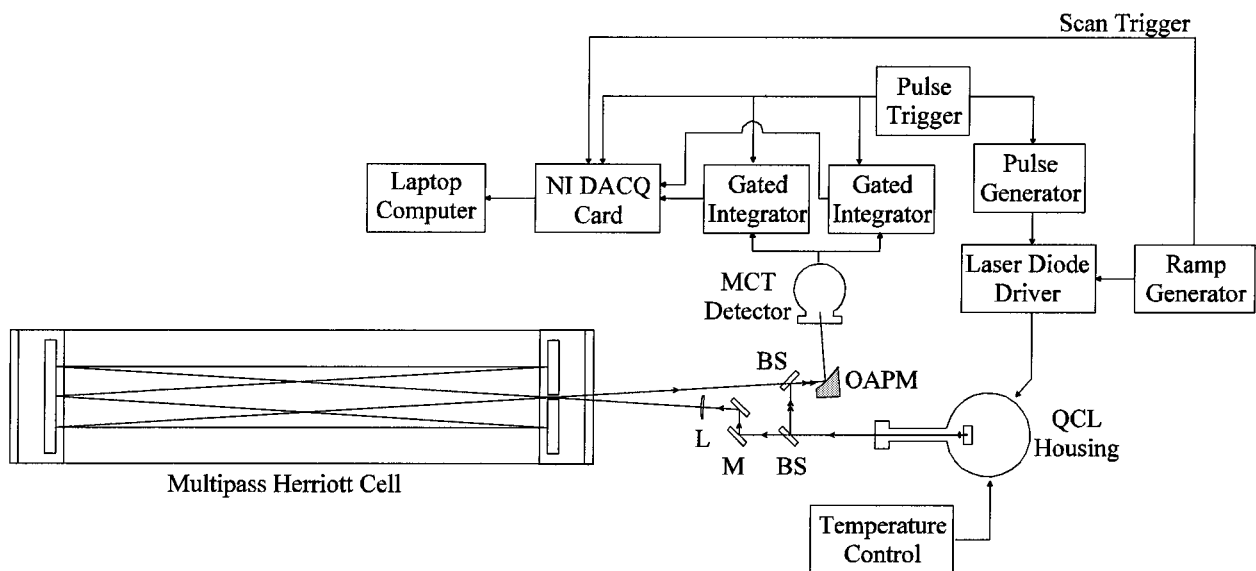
Scan Trigger

Pulse Trigger

Laptop Computer

NI DACQ Card

Gated Integrator

Gated Integrator

Pulse Generator

Laser Diode Driver

Ramp Generator

MCT Detector

BS

OAPM

L

M

BS

QCL Housing

Multipass Herriott Cell

Temperature Control